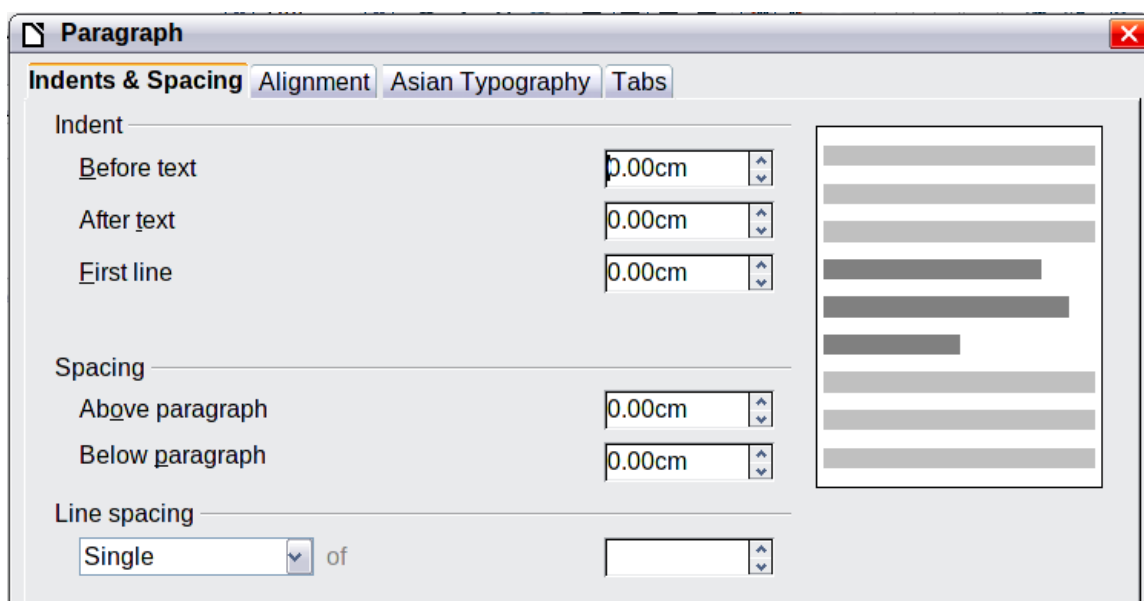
Paragraph

Indents & Spacing | Alignment | Asian Typography | Tabs

Indent

Before text 0.00cm

After text 0.00cm

First line 0.00cm

Spacing

Above paragraph 0.00cm

Below paragraph 0.00cm

Line spacing

Single of